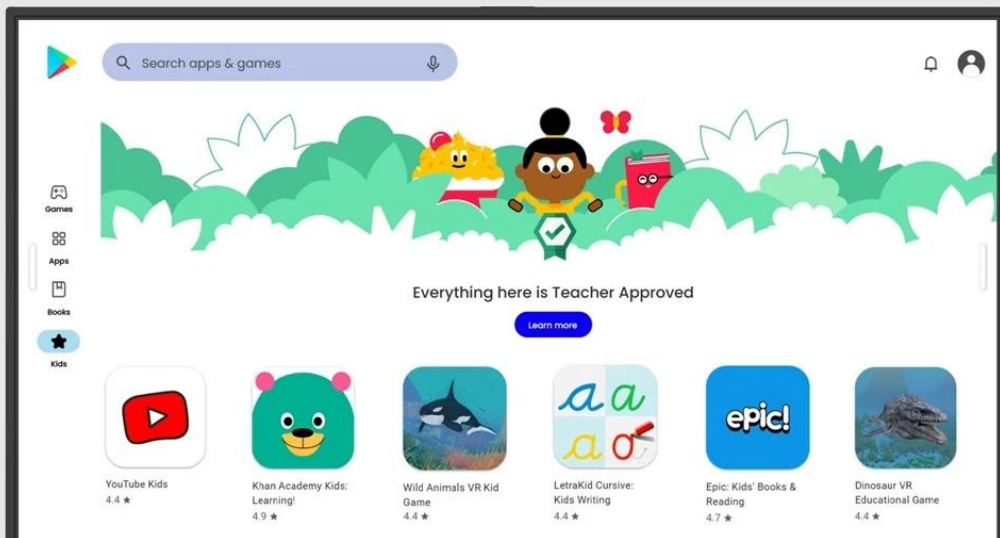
Search apps & games

Games

Apps

Books

Kids

Everything here is Teacher Approved

Learn more

epic!

YouTube Kids
4.4 ★

Khan Academy Kids: Learning!
4.9 ★

Wild Animals VR Kid Game
4.4 ★

LetraKid Cursive: Kids Writing
4.4 ★

Epic: Kids' Books & Reading
4.7 ★

Dinosaur VR Educational Game
4.4 ★